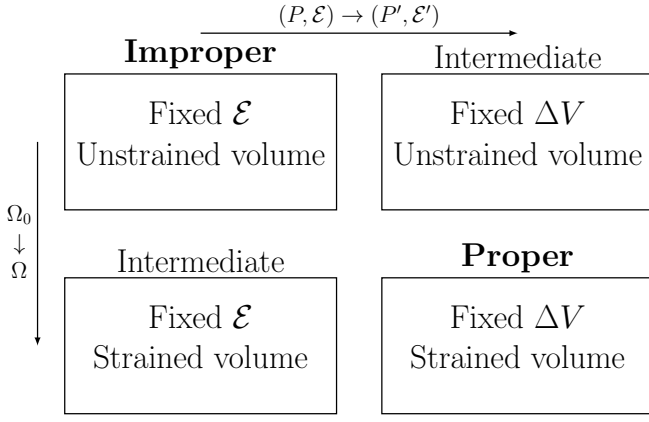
$(P, \mathcal{E}) \rightarrow (P', \mathcal{E}')$

**Improper**

Fixed $\mathcal{E}$
Unstrained volume

Intermediate

Fixed $\Delta V$
Unstrained volume

$\Omega_0$
$\downarrow$
$\Omega$

Intermediate

Fixed $\mathcal{E}$
Strained volume

**Proper**

Fixed $\Delta V$
Strained volume